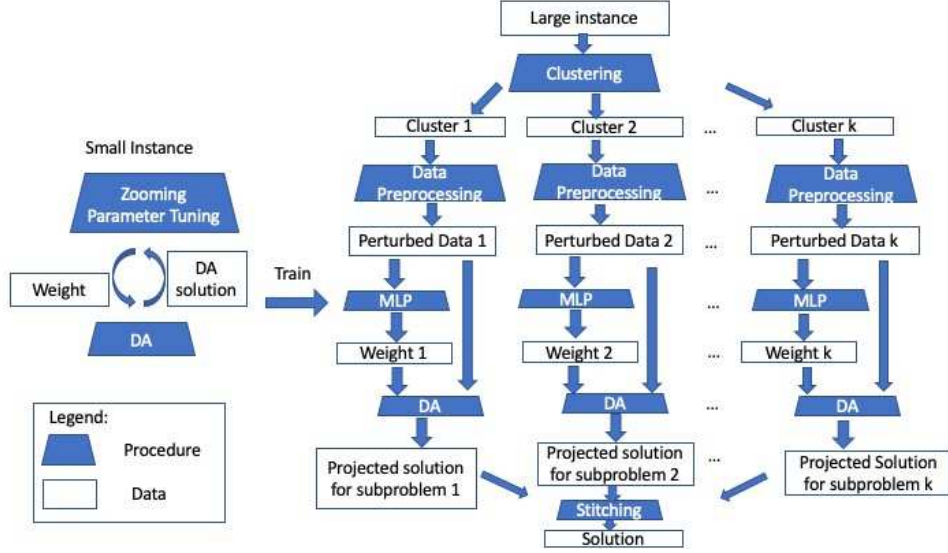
Large instance

Clustering

Cluster 1

Cluster 2

...

Cluster k

Small Instance

Zooming Parameter Tuning

Data Preprocessing

Data Preprocessing

...

Data Preprocessing

Perturbed Data 1

Perturbed Data 2

...

Perturbed Data k

Weight

DA solution

Train

MLP

MLP

...

MLP

DA

Weight 1

Weight 2

...

Weight k

DA

DA

...

DA

Legend:

Procedure

Data

Projected solution for subproblem 1

Projected solution for subproblem 2

...

Projected Solution for subproblem k

Stitching

Solution